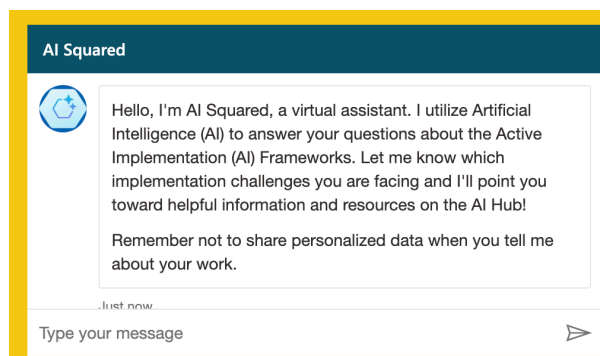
AI Squared

Hello, I'm AI Squared, a virtual assistant. I utilize Artificial Intelligence (AI) to answer your questions about the Active Implementation (AI) Frameworks. Let me know which implementation challenges you are facing and I'll point you toward helpful information and resources on the AI Hub!

Remember not to share personalized data when you tell me about your work.

Just now

Type your message